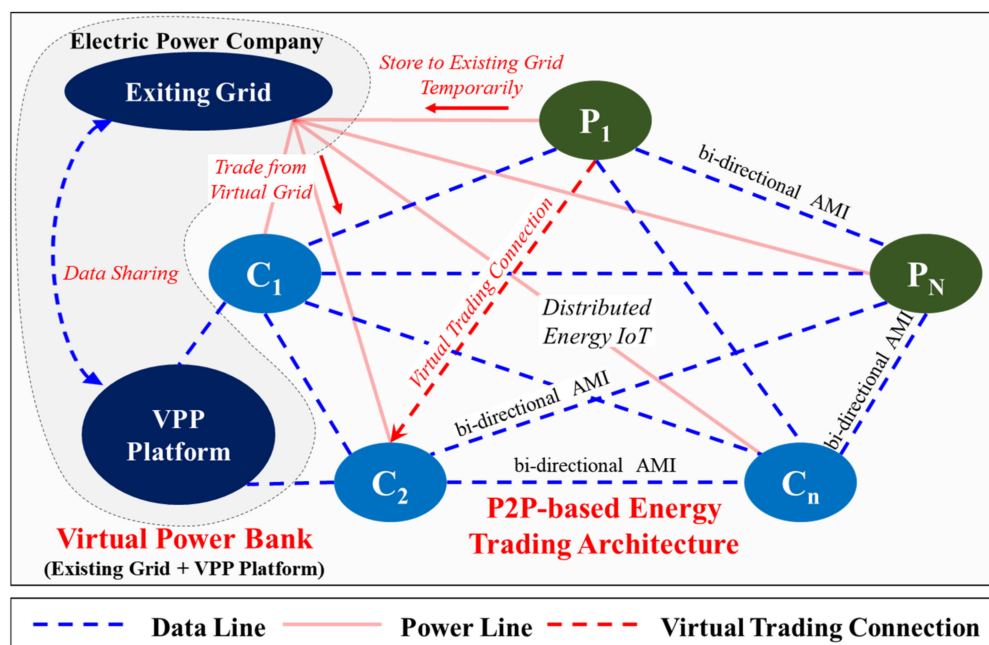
Electric Power Company

Exiting Grid

Store to Existing Grid Temporarily

$P_1$

bi-directional AMI

Trade from Virtual Grid

Virtual Trading Connection

Data Sharing

$C_1$

$P_N$

Distributed Energy IoT

VPP Platform

bi-directional AMI

bi-directional AMI

$C_2$

bi-directional AMI

$C_n$

P2P-based Energy Trading Architecture

Virtual Power Bank

(Existing Grid + VPP Platform)

Data Line

Power Line

Virtual Trading Connection